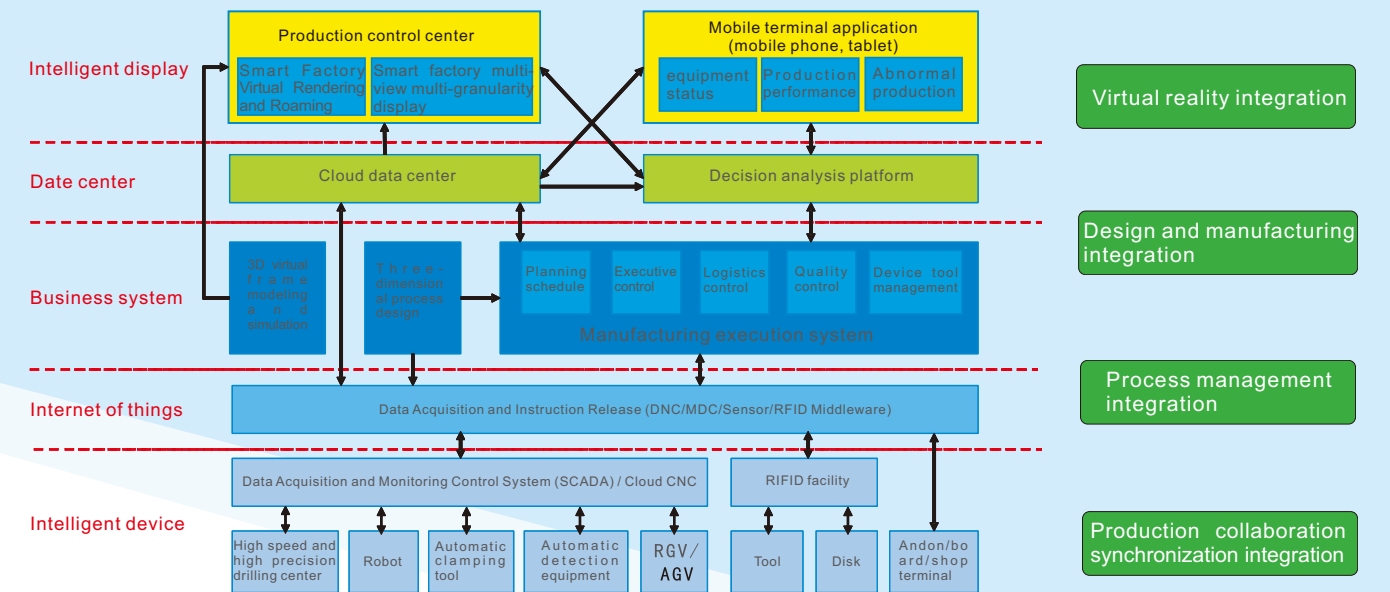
Intelligent display

Production control center

Smart Factory Virtual Rendering and Roaming

Smart factory multi-view multi-granularity display

Mobile terminal application (mobile phone, tablet)

equipment status

Production performance

Abnormal production

Virtual reality integration

Date center

Cloud data center

Decision analysis platform

Design and manufacturing integration

Business system

3D virtual frame modeling and simulation

Three-dimensional process design

Planning schedule

Executive control

Logistics control

Quality control

Device tool management

Manufacturing execution system

Process management integration

Internet of things

Data Acquisition and Instruction Release (DNC/MDC/Sensor/RFID Middleware)

Intelligent device

Data Acquisition and Monitoring Control System (SCADA) / Cloud CNC

RFID facility

High speed and high precision drilling center

Robot

Automatic clamping tool

Automatic detection equipment

RGV/ AGV

Tool

Disk

Andon/board/shop terminal

Production collaboration synchronization integration